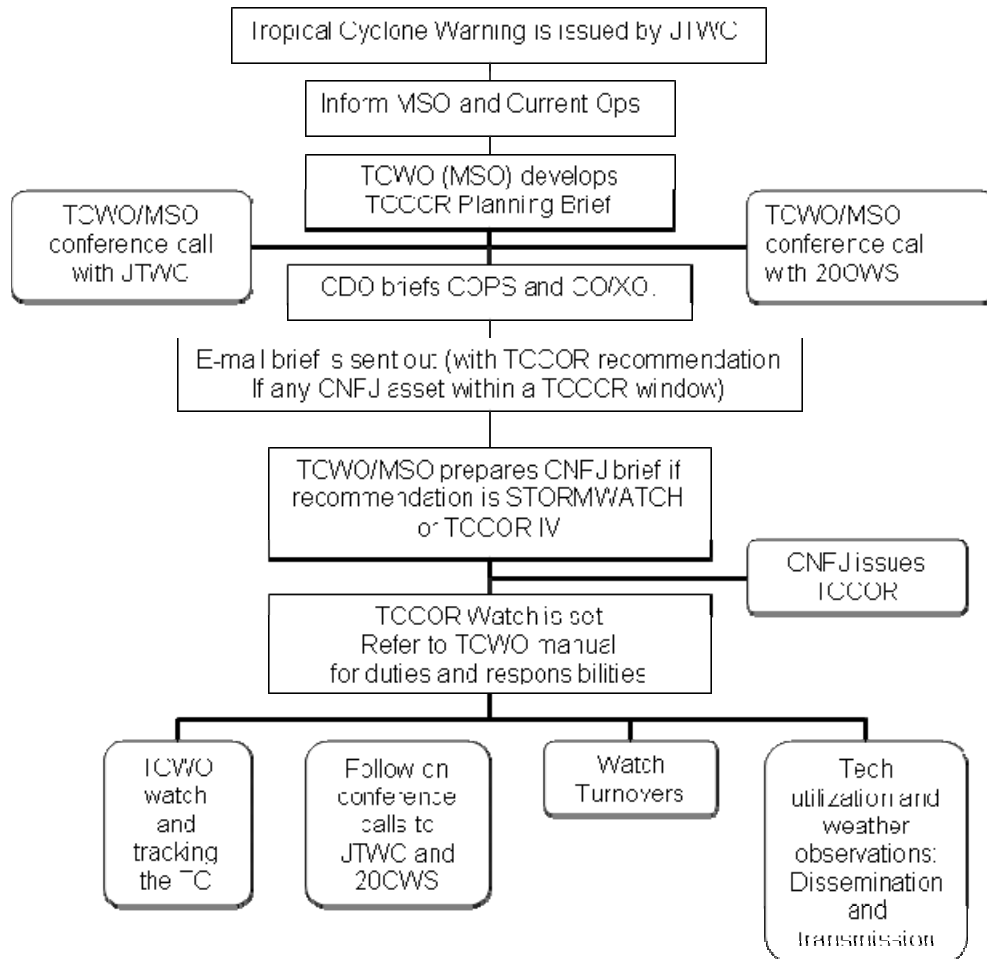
Tropical Cyclone Warning is issued by JTWC

Inform MSO and Current Ops

TCWO (MSO) develops TCCOR Planning Brief

TCWO/MSO conference call with JTWC

TCWO/MSO conference call with 20OWS

CDO briefs COPS and CO/XO.

E-mail brief is sent out (with TCCOR recommendation If any CNFJ asset within a TCCOR window)

TCWO/MSO prepares CNFJ brief if recommendation is STORMWATCH or TCCOR IV

CNFJ issues TCCOR

TCCOR Watch is set Refer to TCWO manual for duties and responsibilities

TCWO watch and tracking the TC

Follow on conference calls to JTWC and 20CWS

Watch Turnovers

Tech utilization and weather observations: Dissemination and transmission